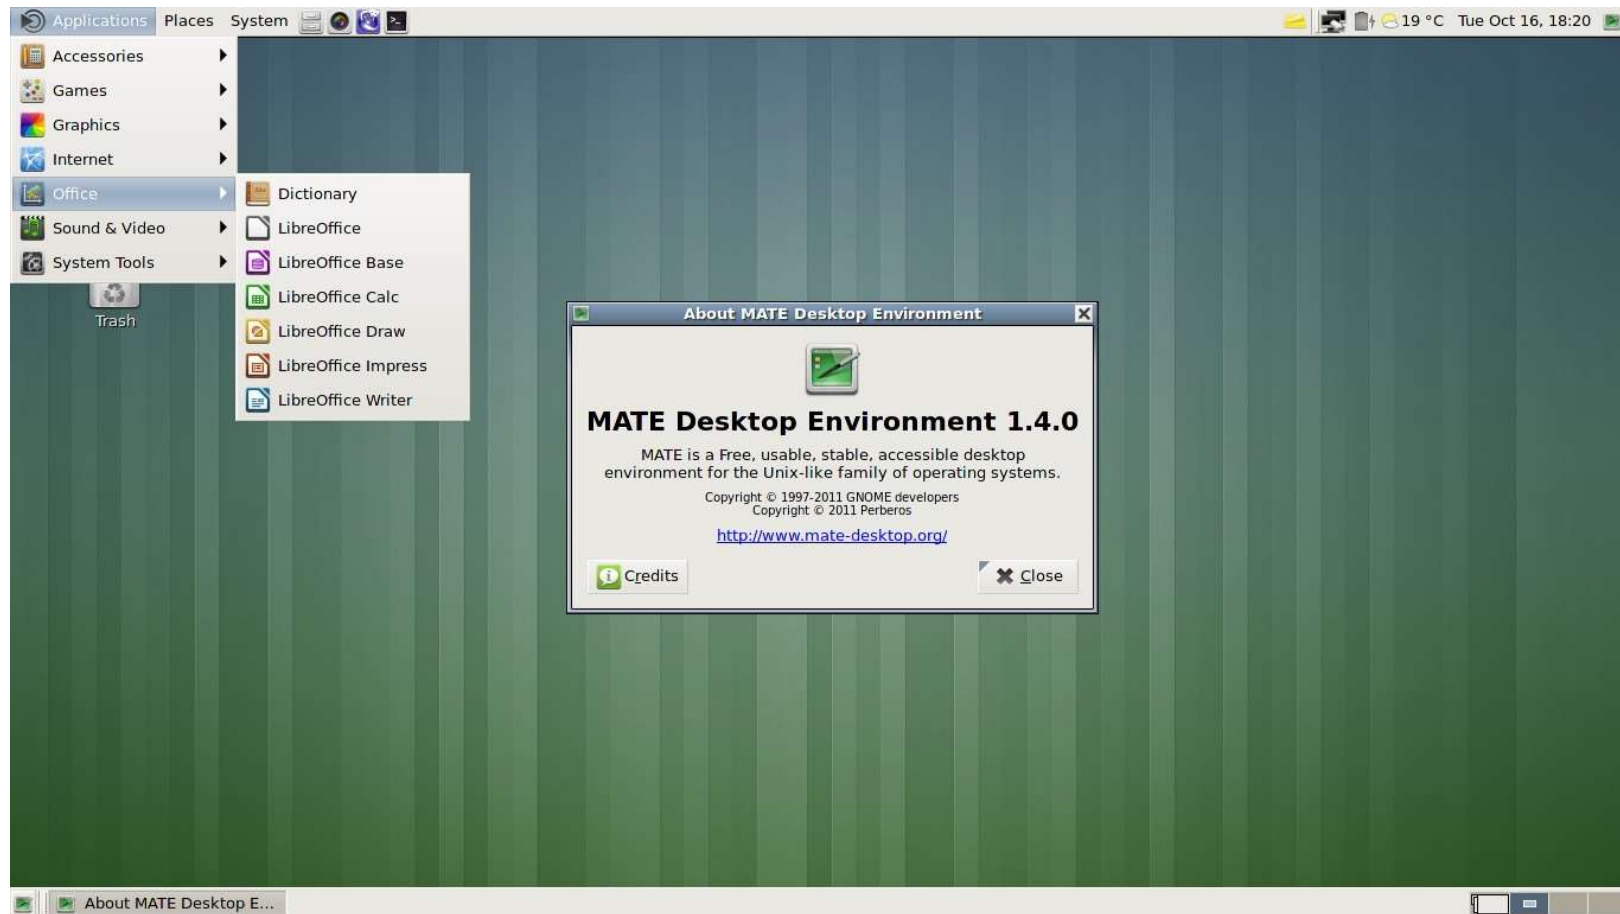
Applications Places System

19 °C Tue Oct 16, 18:20

Accessories
Games
Graphics
Internet
Office
Sound & Video
System Tools

Dictionary
LibreOffice
LibreOffice Base
LibreOffice Calc
LibreOffice Draw
LibreOffice Impress
LibreOffice Writer

Trash

About MATE Desktop Environment

MATE Desktop Environment 1.4.0

MATE is a Free, usable, stable, accessible desktop environment for the Unix-like family of operating systems.

Copyright © 1997-2011 GNOME developers
Copyright © 2011 Perberos

http://www.mate-desktop.org/

Credits

Close

About MATE Desktop E...